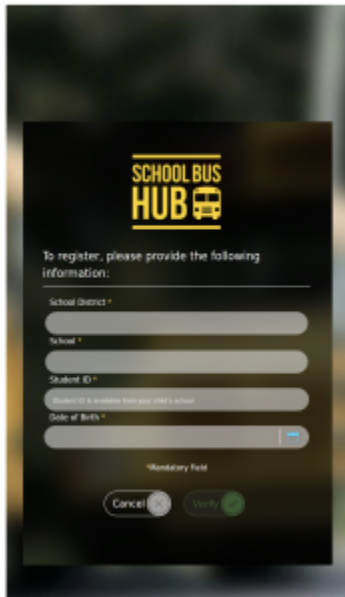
SCHOOL BUS
HUB

To register, please provide the following information:

School District *

School *

Student ID *

Student ID is available from your child's school

Date of Birth *

*Mandatory Field

Cancel

Verify